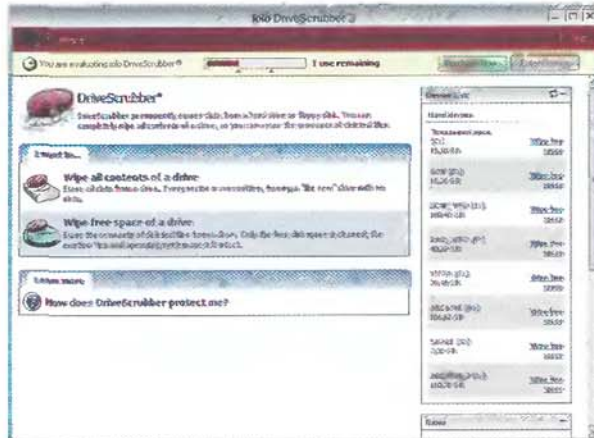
iolo DriveScrubber 3

You are evaluating iolo DriveScrubber® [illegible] 1 use remaining

DriveScrubber®

DriveScrubber permanently erases data from a hard drive or floppy disk. You can completely wipe all contents of a drive, or you can erase the remnants of deleted files.

I want to...

Wipe all contents of a drive
Erase all data from a drive. Everything is overwritten, leaving a "like new" drive with no data.

Wipe free space of a drive
Erase the remnants of deleted files from a drive. Only the free disk space is cleaned; the existing files and operating system are not affected.

Learn more

How does DriveScrubber protect me?

Drives List

Hard drives

Wipe free space
Wipe free space
Wipe free space
Wipe free space
Wipe free space
Wipe free space
Wipe free space
Wipe free space